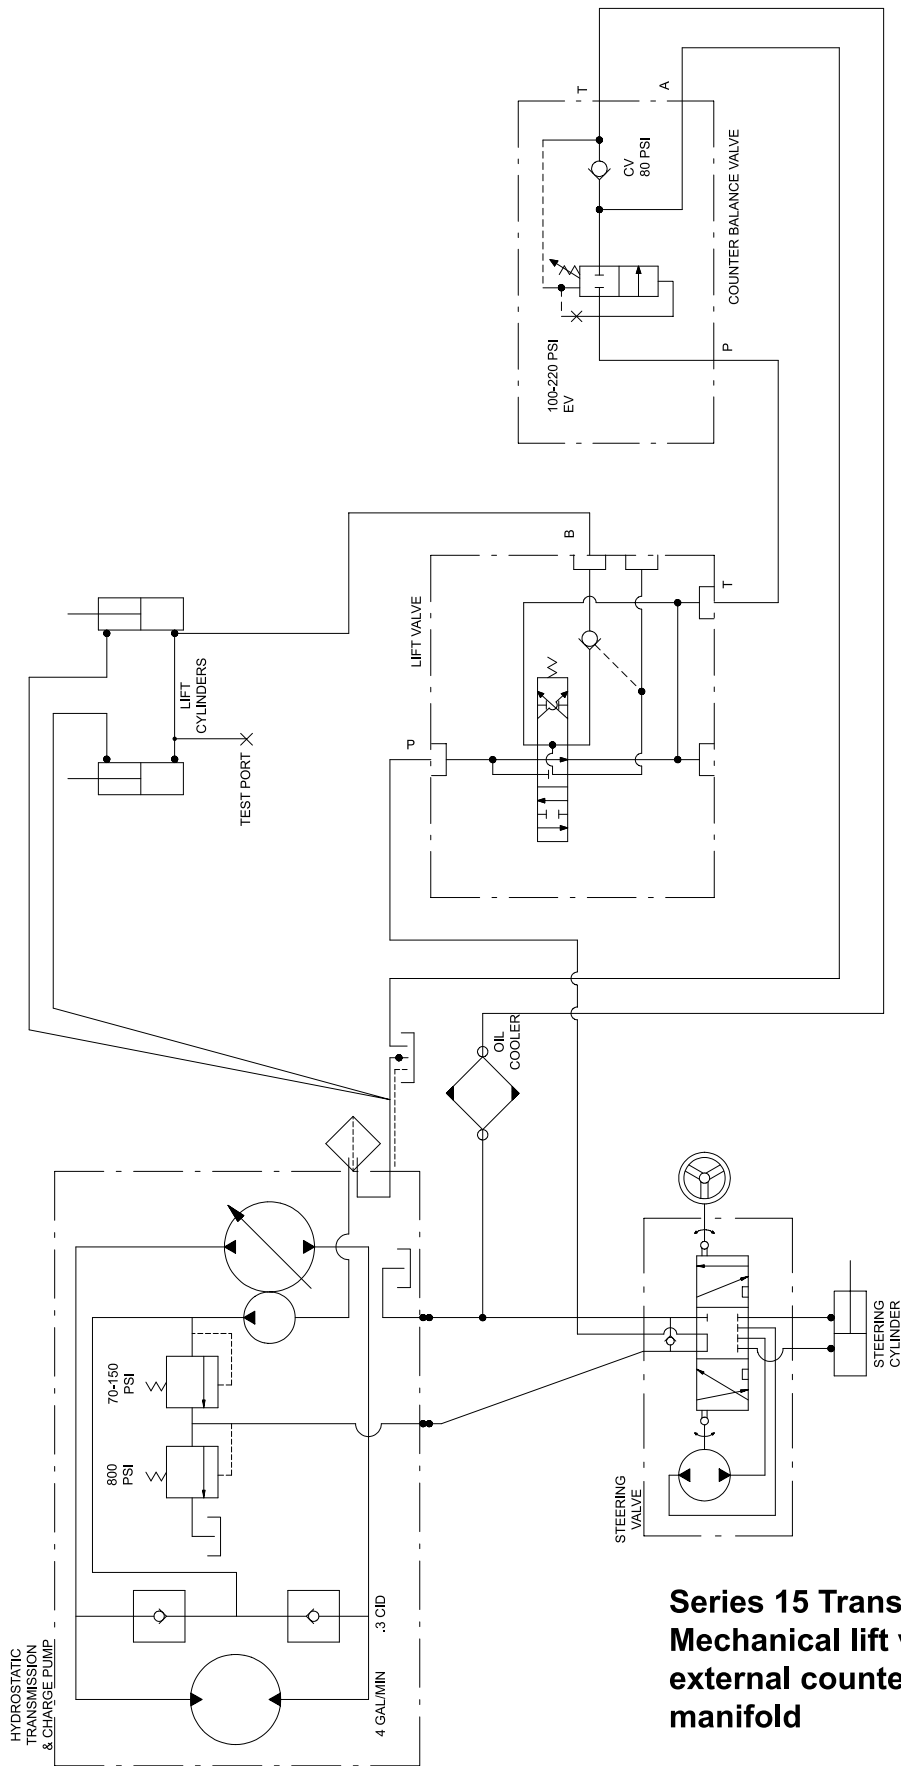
T
A
CV
80 PSI
COUNTER BALANCE VALVE
P
100-220 PSI
EV
B
T
LIFT VALVE
P
LIFT CYLINDERS
TEST PORT
OIL COOLER
70-150 PSI
800 PSI
.3 CID
4 GAL/MIN
HYDROSTATIC TRANSMISSION & CHARGE PUMP
STEERING VALVE
STEERING CYLINDER

Series 15 Trans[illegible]
Mechanical lift v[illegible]
external counte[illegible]
manifold